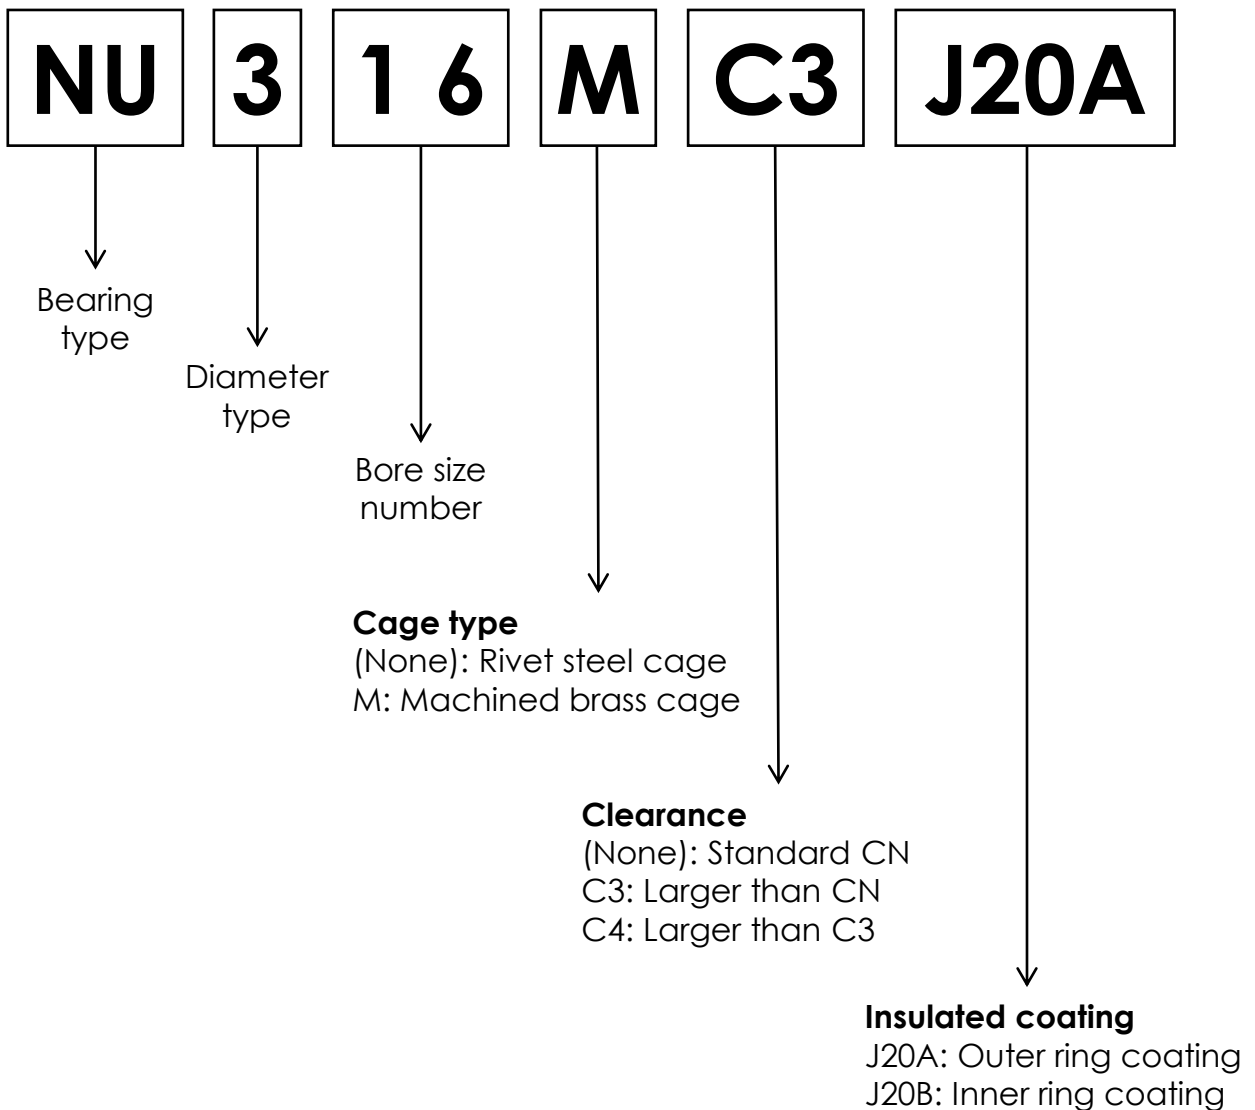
NU 3 1 6 M C3 J20A

Bearing type

Diameter type

Bore size number

**Cage type**
(None): Rivet steel cage
M: Machined brass cage

**Clearance**
(None): Standard CN
C3: Larger than CN
C4: Larger than C3

**Insulated coating**
J20A: Outer ring coating
J20B: Inner ring coating